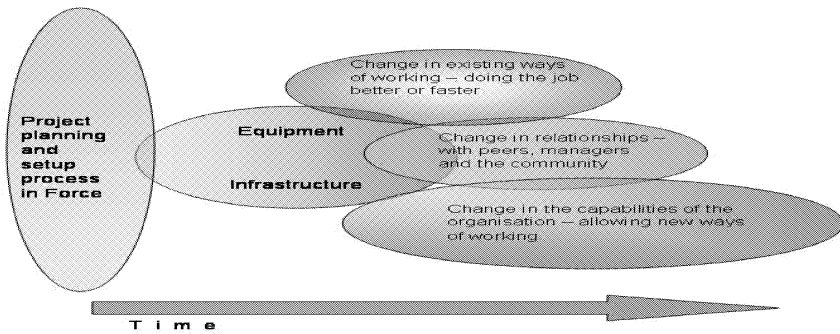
Project planning and setup process in Force

Equipment

Infrastructure

Change in existing ways of working – doing the job better or faster

Change in relationships – with peers, managers and the community

Change in the capabilities of the organisation – allowing new ways of working

T i m e